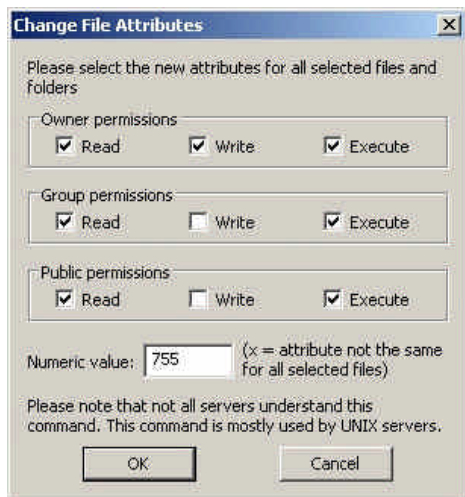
Change File Attributes

Please select the new attributes for all selected files and folders

Owner permissions
Read Write Execute

Group permissions
Read Write Execute

Public permissions
Read Write Execute

Numeric value: 755 (x = attribute not the same for all selected files)

Please note that not all servers understand this command. This command is mostly used by UNIX servers.

OK Cancel